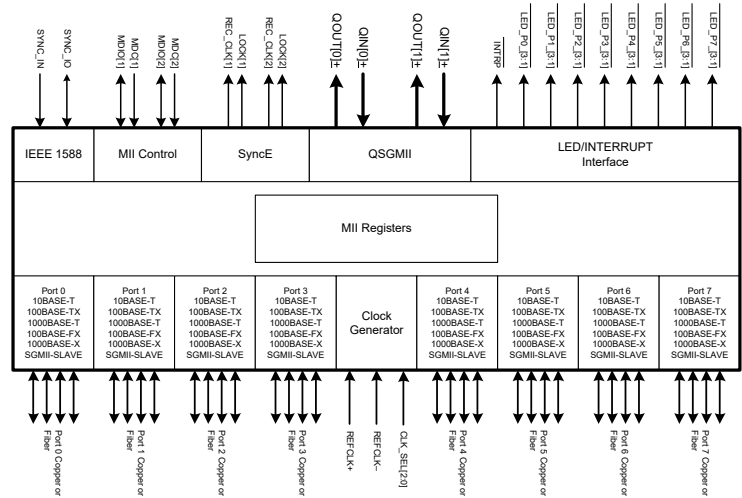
SYNC_IN
SYNC_IO
MDC[1]
MDIO[1]
MDIO[2]
MDC[2]
REC_CLK[1]
LOCK[1]
REC_CLK[2]
LOCK[2]
QOUT[0]±
QIN[0]±
QOUT[1]±
QIN[1]±
INTRP
LED_P0_[3:1]
LED_P1_[3:1]
LED_P2_[3:1]
LED_P3_[3:1]
LED_P4_[3:1]
LED_P5_[3:1]
LED_P6_[3:1]
LED_P7_[3:1]

IEEE 1588
MII Control
SyncE
QSGMII
LED/INTERRUPT Interface

MII Registers

| Port 0 | Port 1 | Port 2 | Port 3 | | Port 4 | Port 5 | Port 6 | Port 7 |
|---|---|---|---|---|---|---|---|---|
| 10BASE-T | 10BASE-T | 10BASE-T | 10BASE-T | Clock Generator | 10BASE-T | 10BASE-T | 10BASE-T | 10BASE-T |
| 100BASE-TX | 100BASE-TX | 100BASE-TX | 100BASE-TX | | 100BASE-TX | 100BASE-TX | 100BASE-TX | 100BASE-TX |
| 1000BASE-T | 1000BASE-T | 1000BASE-T | 1000BASE-T | | 1000BASE-T | 1000BASE-T | 1000BASE-T | 1000BASE-T |
| 100BASE-FX | 100BASE-FX | 100BASE-FX | 100BASE-FX | | 100BASE-FX | 100BASE-FX | 100BASE-FX | 100BASE-FX |
| 1000BASE-X | 1000BASE-X | 1000BASE-X | 1000BASE-X | | 1000BASE-X | 1000BASE-X | 1000BASE-X | 1000BASE-X |
| SGMII-SLAVE | SGMII-SLAVE | SGMII-SLAVE | SGMII-SLAVE | | SGMII-SLAVE | SGMII-SLAVE | SGMII-SLAVE | SGMII-SLAVE |

Port 0 Copper or Fiber
Port 1 Copper or Fiber
Port 2 Copper or Fiber
Port 3 Copper or Fiber
REF CLK+
REF CLK−
CLK_SEL[2:0]
Port 4 Copper or Fiber
Port 5 Copper or Fiber
Port 6 Copper or Fiber
Port 7 Copper or Fiber